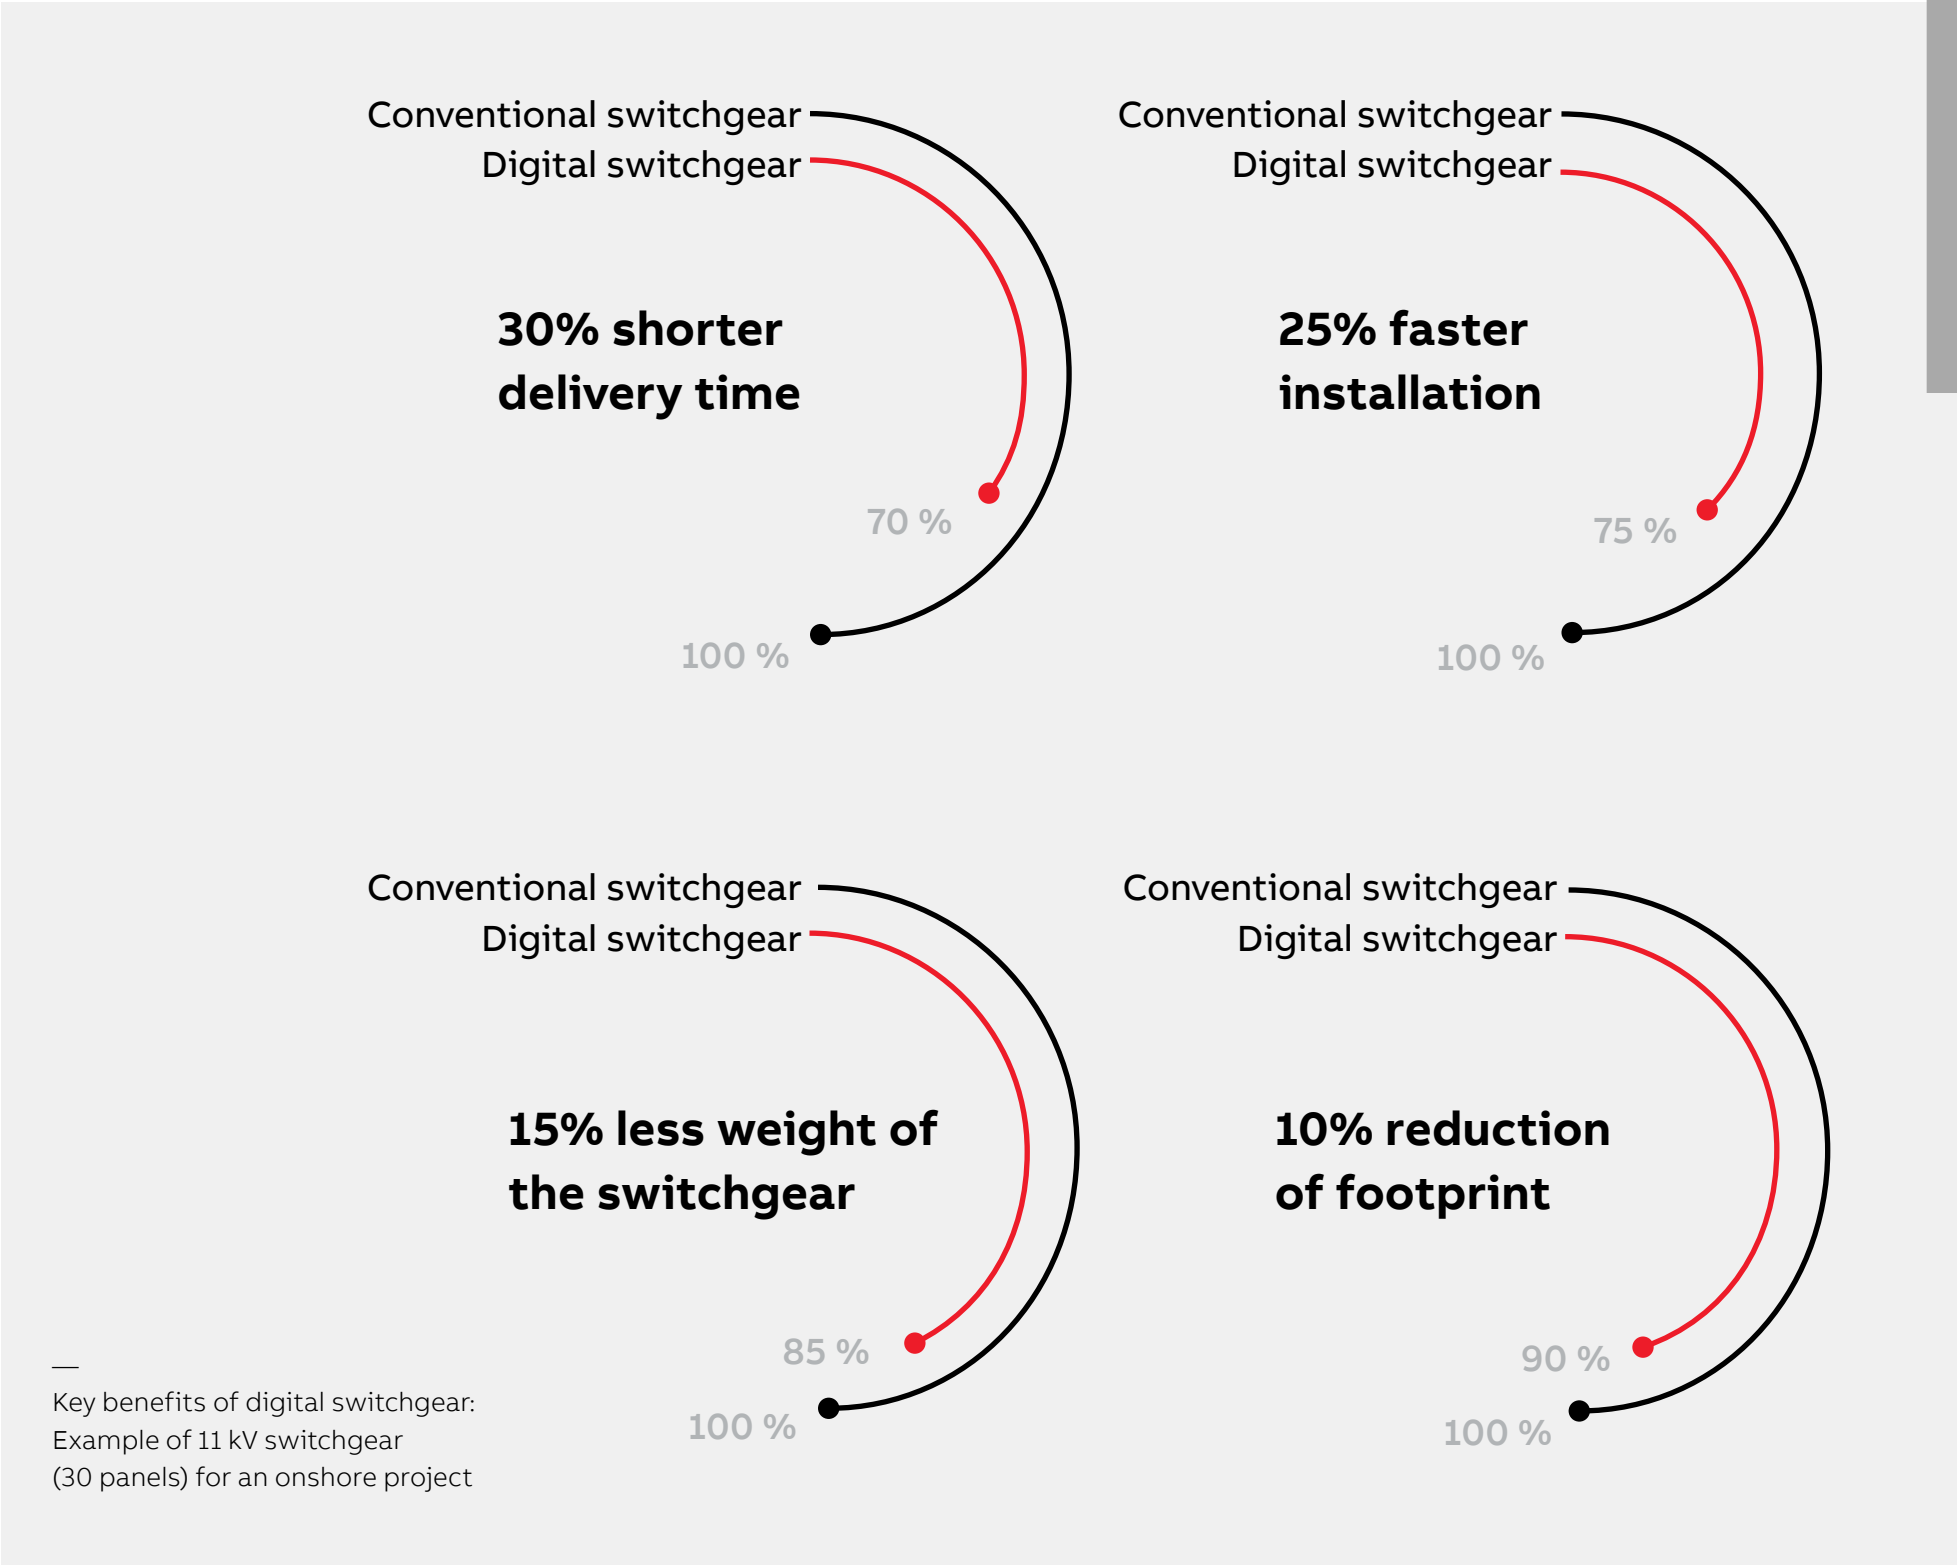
Conventional switchgear
Digital switchgear

30% shorter delivery time

70 %

100 %

Conventional switchgear
Digital switchgear

25% faster installation

75 %

100 %

Conventional switchgear
Digital switchgear

15% less weight of the switchgear

85 %

100 %

Conventional switchgear
Digital switchgear

10% reduction of footprint

90 %

100 %

—
Key benefits of digital switchgear: Example of 11 kV switchgear (30 panels) for an onshore project